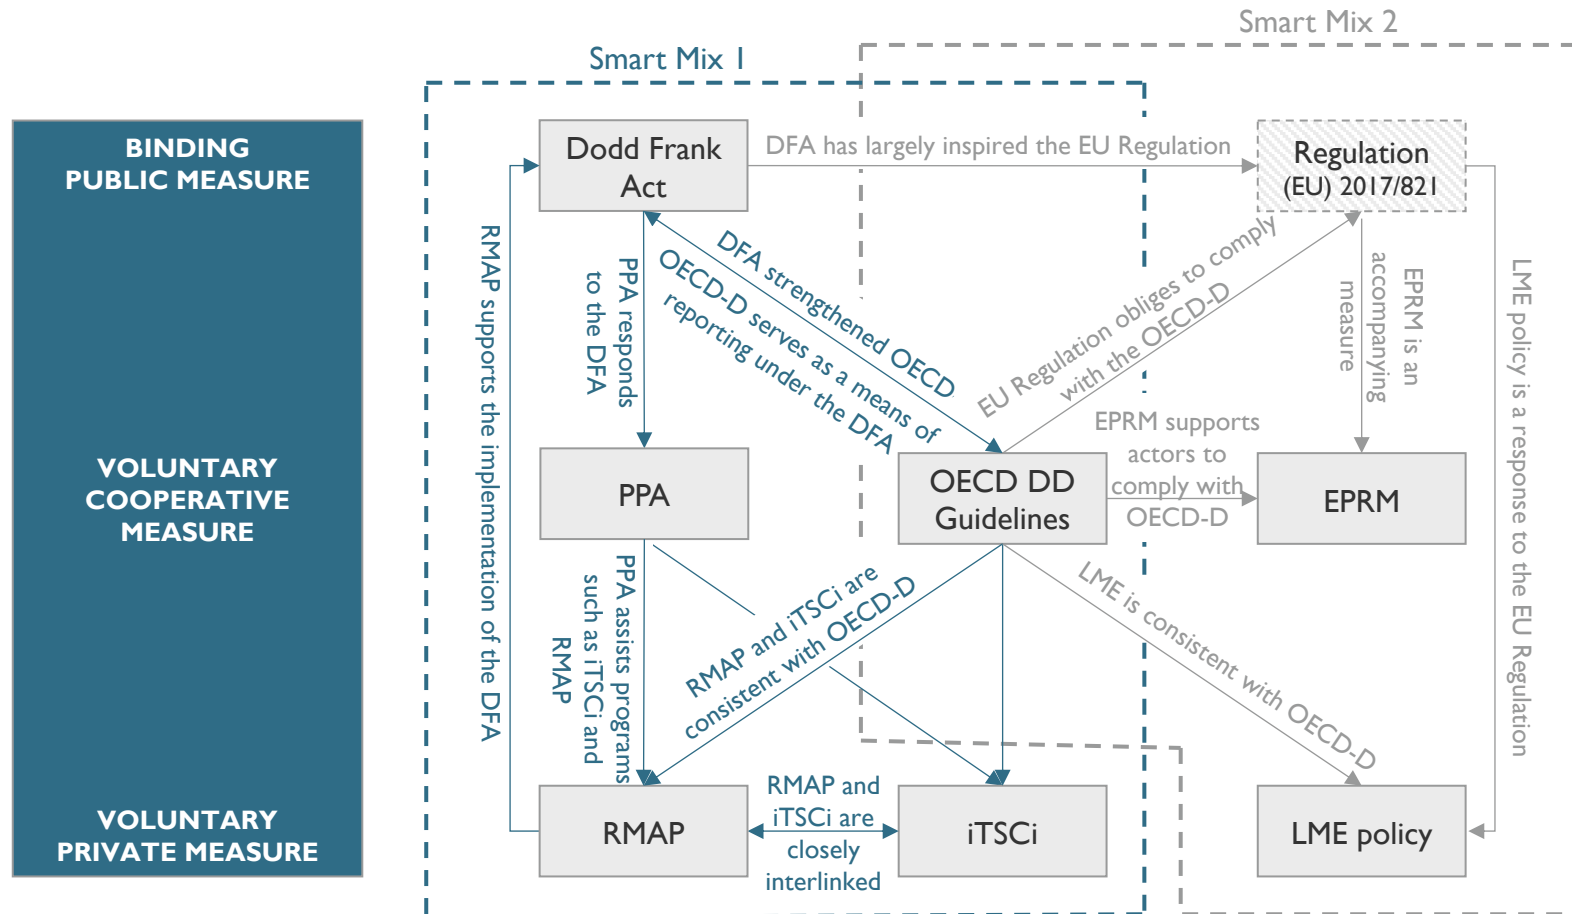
Smart Mix 2

Smart Mix 1

BINDING PUBLIC MEASURE

VOLUNTARY COOPERATIVE MEASURE

VOLUNTARY PRIVATE MEASURE

Dodd Frank Act

DFA has largely inspired the EU Regulation

Regulation (EU) 2017/821

RMAP supports the implementation of the DFA

PPA responds to the DFA

DFA strengthened OECD

OECD-D serves as a means of reporting under the DFA

EU Regulation obliges to comply with the OECD-D

EPRM is an accompanying measure

LME policy is a response to the EU Regulation

PPA

OECD DD Guidelines

EPRM supports actors to comply with OECD-D

EPRM

PPA assists programs such as iTSCi and RMAP

RMAP and iTSCi are consistent with OECD-D

LME is consistent with OECD-D

RMAP

RMAP and iTSCi are closely interlinked

iTSCi

LME policy